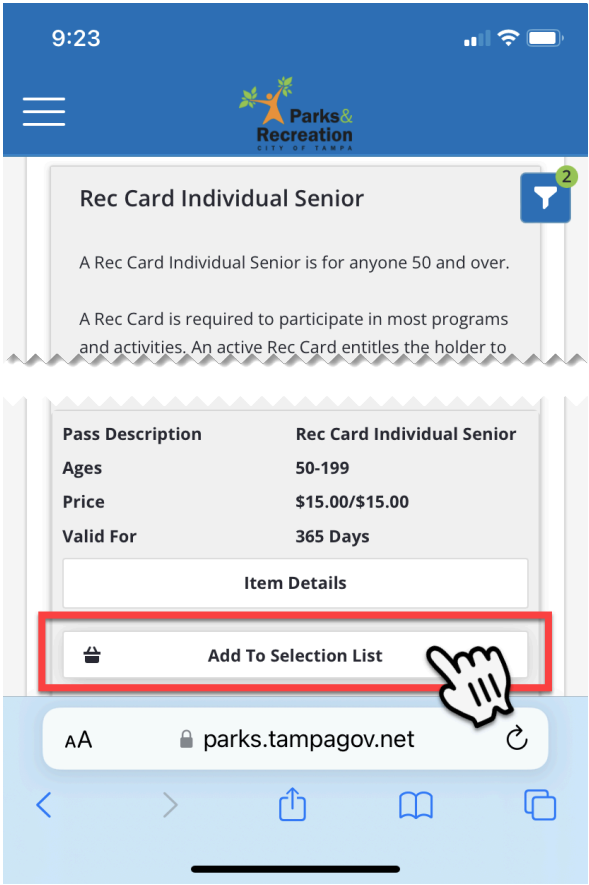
9:23

Parks & Recreation
CITY OF TAMPA

2

Rec Card Individual Senior

A Rec Card Individual Senior is for anyone 50 and over.

A Rec Card is required to participate in most programs and activities. An active Rec Card entitles the holder to

| Pass Description | Rec Card Individual Senior |
|---|---|
| Ages | 50-199 |
| Price | \$15.00/\$15.00 |
| Valid For | 365 Days |

Item Details

Add To Selection List

AA parks.tampagov.net